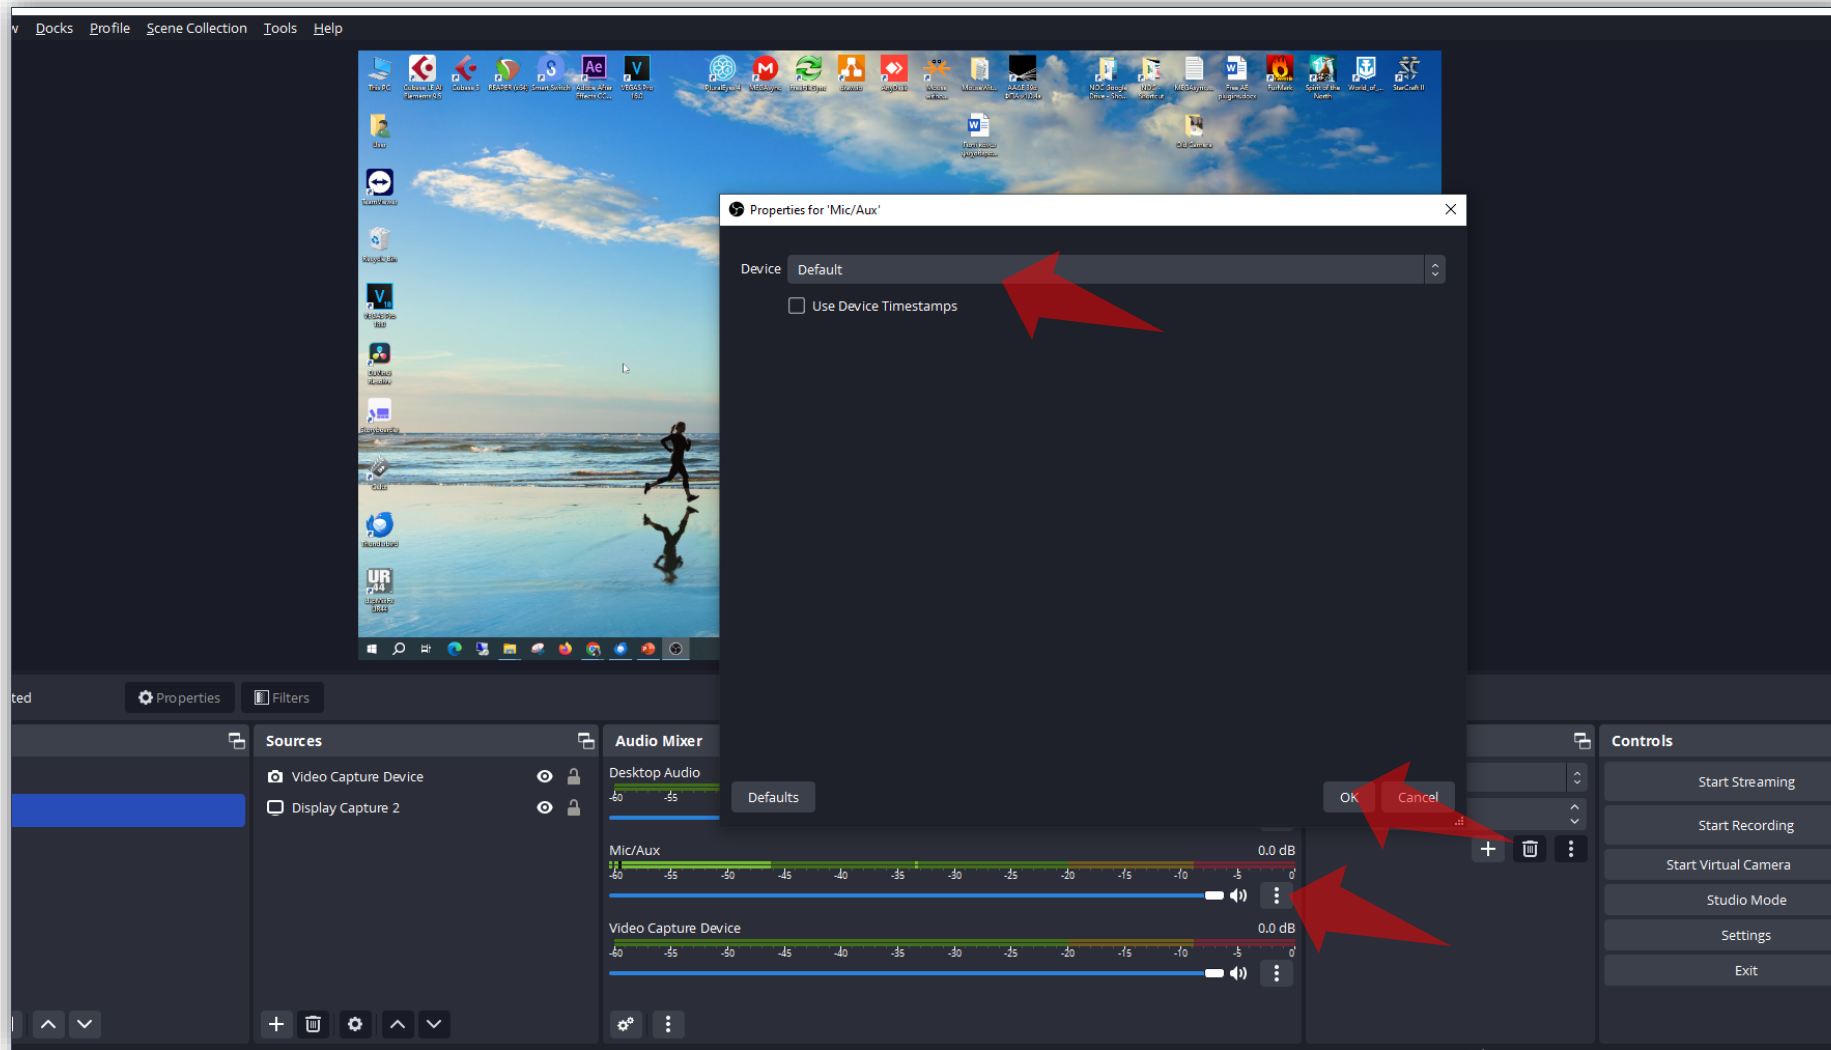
v Docks Profile Scene Collection Tools Help

Properties for 'Mic/Aux'

Device Default

Use Device Timestamps

Defaults

OK Cancel

ted Properties Filters

Sources

Video Capture Device

Display Capture 2

Audio Mixer

Desktop Audio

-60 -55

Mic/Aux 0.0 dB

-60 -55 -50 -45 -40 -35 -30 -25 -20 -15 -10 -5 0

Video Capture Device 0.0 dB

-60 -55 -50 -45 -40 -35 -30 -25 -20 -15 -10 -5 0

Controls

Start Streaming

Start Recording

Start Virtual Camera

Studio Mode

Settings

Exit